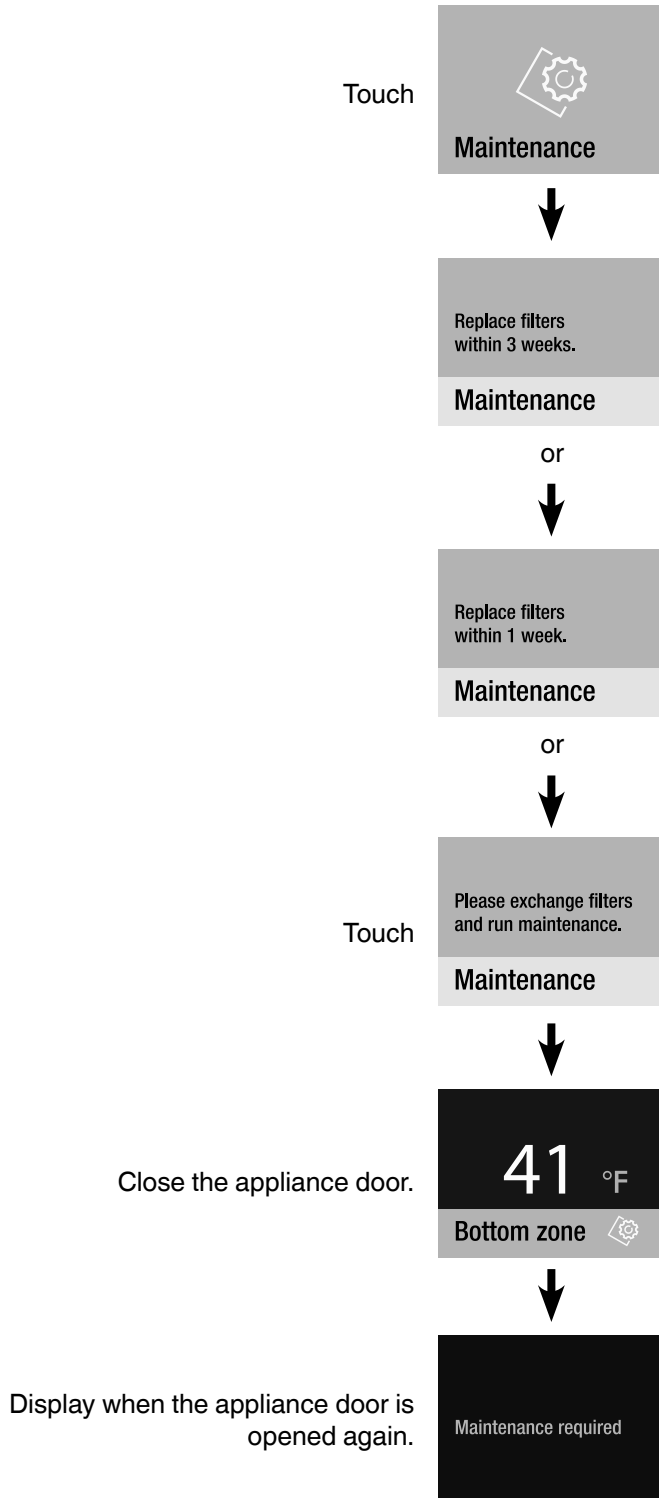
Touch

Maintenance

Replace filters within 3 weeks.

Maintenance

or

Replace filters within 1 week.

Maintenance

or

Touch

Please exchange filters and run maintenance.

Maintenance

Close the appliance door.

41 °F

Bottom zone

Display when the appliance door is opened again.

Maintenance required